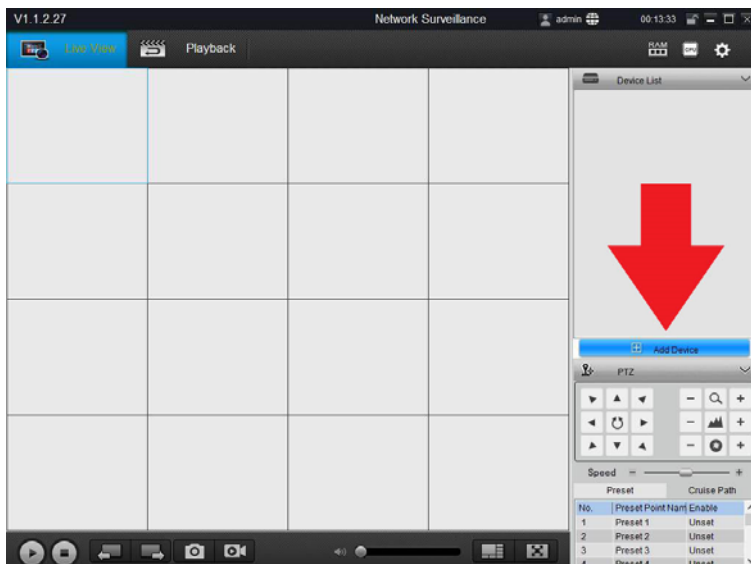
V1.1.2.27

Network Surveillance

admin

00:13:33

Live View

Playback

RAM

CPU

Device List

Add Device

PTZ

Speed

Preset

Cruise Path

| No. | Preset Point Nam | Enable |
|---|---|---|
| 1 | Preset 1 | Unset |
| 2 | Preset 2 | Unset |
| 3 | Preset 3 | Unset |
| 4 | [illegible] | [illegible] |